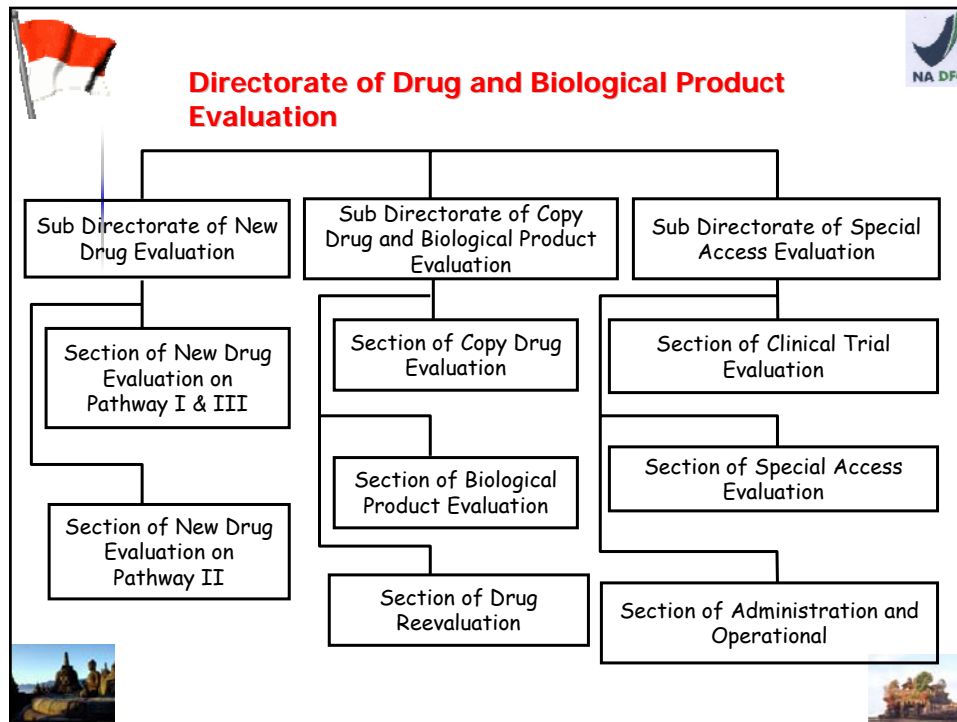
NA DF

Directorate of Drug and Biological Product Evaluation

Sub Directorate of New Drug Evaluation

Sub Directorate of Copy Drug and Biological Product Evaluation

Sub Directorate of Special Access Evaluation

Section of New Drug Evaluation on Pathway I & III

Section of New Drug Evaluation on Pathway II

Section of Copy Drug Evaluation

Section of Biological Product Evaluation

Section of Drug Reevaluation

Section of Clinical Trial Evaluation

Section of Special Access Evaluation

Section of Administration and Operational